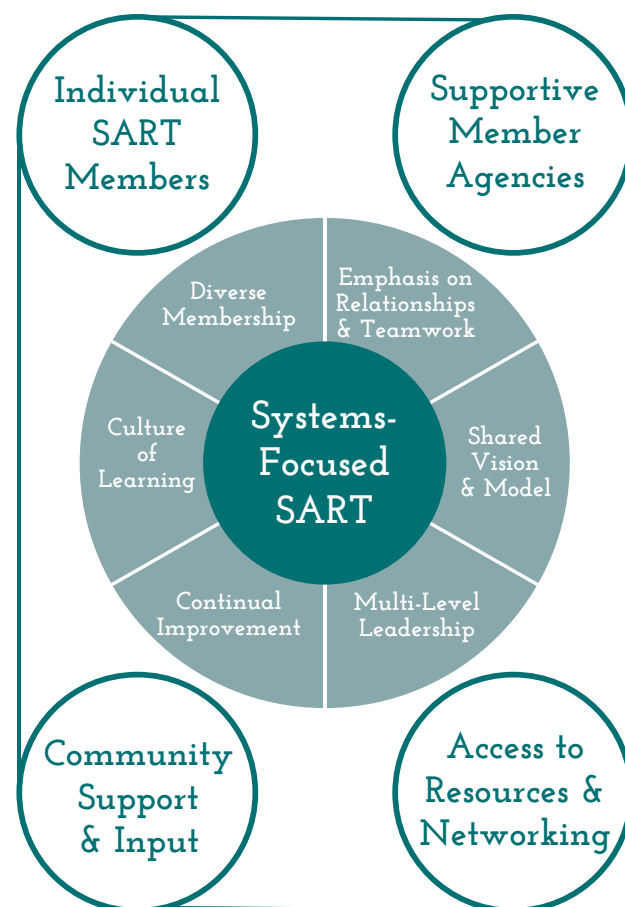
Individual SART Members

Supportive Member Agencies

Diverse Membership

Emphasis on Relationships & Teamwork

Culture of Learning

Systems-Focused SART

Shared Vision & Model

Continual Improvement

Multi-Level Leadership

Community Support & Input

Access to Resources & Networking